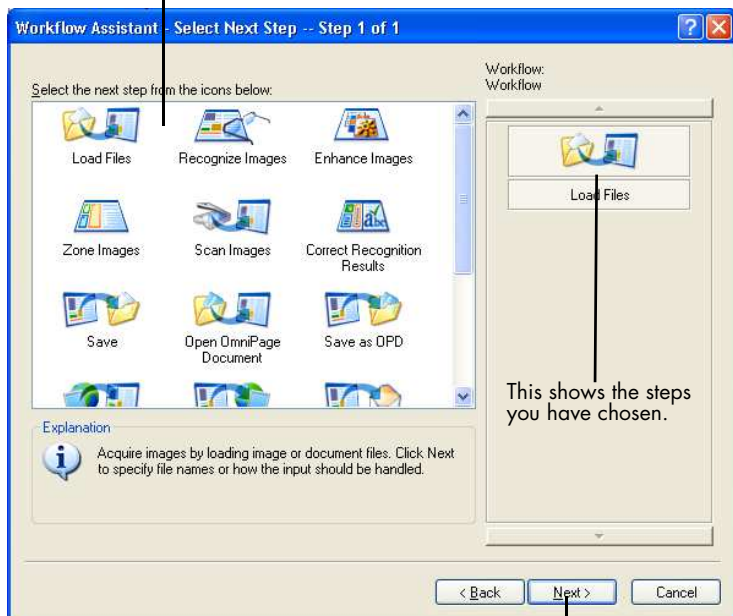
Workflow Assistant - Select Next Step -- Step 1 of 1

Select the next step from the icons below:

Load Files

Recognize Images

Enhance Images

Zone Images

Scan Images

Correct Recognition Results

Save

Open OmniPage Document

Save as OPD

Workflow: Workflow

Load Files

This shows the steps you have chosen.

Explanation

Acquire images by loading image or document files. Click Next to specify file names or how the input should be handled.

< Back

Next >

Cancel